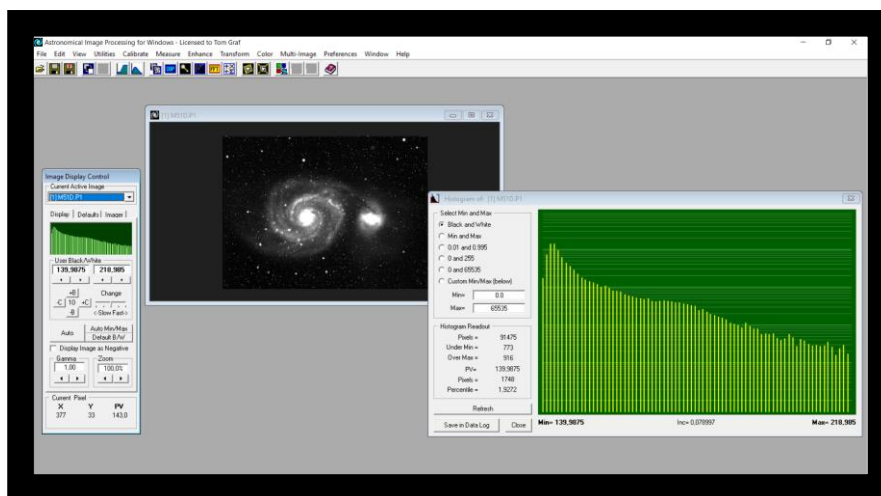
Astronomical Image Processing for Windows - Licensed to Tom Graf
File Edit View Utilities Calibrate Measure Enhance Transform Color Multi-Image Preferences Window Help

[1] M51D.P1

Image Display Control
Current Active Image
[1] M51D.P1
Display | Defaults | Imager |
User Black/White
139.9875 | 218.985
+B
-C 10 +C
-B
Change
< Slow Fast >
Auto | Auto Min/Max Default B/W
Display Image as Negative
Gamma 1.00
Zoom 100.0%
Current Pixel
| X | Y | PV |
|---|---|---|
| 377 | 33 | 143.0 |

Histogram of: [1] M51D.P1
Select Min and Max
Black and White
Min and Max
0.01 and 0.995
0 and 255
0 and 65535
Custom Min/Max (below)
Min= 0.0
Max= 65535
Histogram Readout
Pixels = 91475
Under Min = 773
Over Max = 916
PV= 139.9875
Pixels = 1748
Percentile = 1.9272
Refresh
Save in Data Log | Close
Min= 139.9875
Inc= 0.078997
Max= 218.985